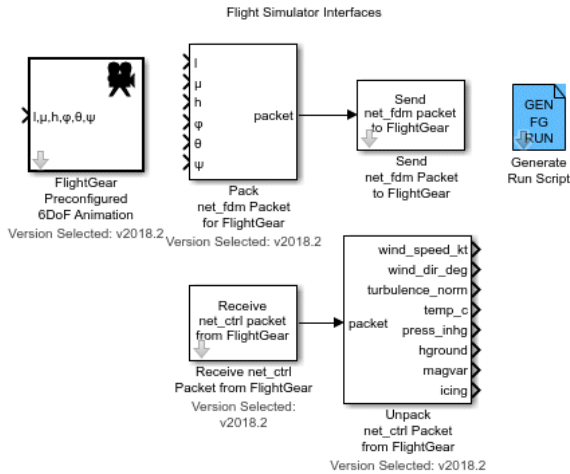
Flight Simulator Interfaces

l,μ,h,φ,θ,ψ

FlightGear Preconfigured 6DoF Animation
Version Selected: v2018.2

l
μ
h
φ
θ
ψ
packet

Pack net_fdm Packet for FlightGear
Version Selected: v2018.2

Send net_fdm packet to FlightGear

Send net_fdm Packet to FlightGear

GEN
FG
RUN

Generate Run Script

Receive net_ctrl packet from FlightGear

Receive net_ctrl Packet from FlightGear
Version Selected: v2018.2

packet
wind_speed_kt
wind_dir_deg
turbulence_norm
temp_c
press_inhg
hground
magvar
icing

Unpack net_ctrl Packet from FlightGear
Version Selected: v2018.2